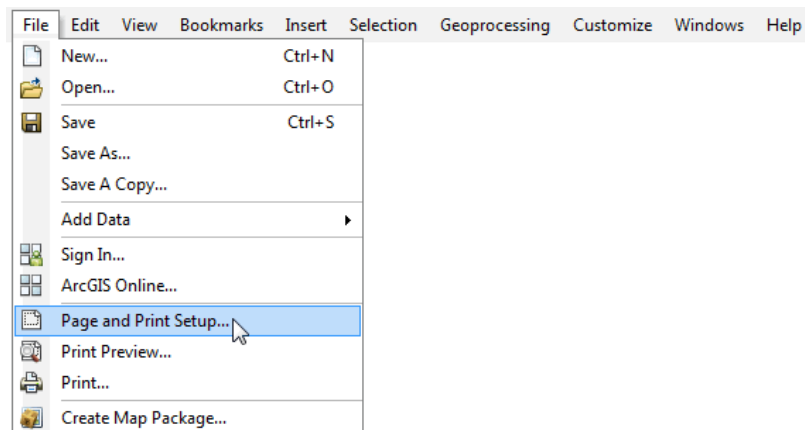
File Edit View Bookmarks Insert Selection Geoprocessing Customize Windows Help

New... Ctrl+N
Open... Ctrl+O
Save Ctrl+S
Save As...
Save A Copy...
Add Data
Sign In...
ArcGIS Online...
Page and Print Setup...
Print Preview...
Print...
Create Map Package...